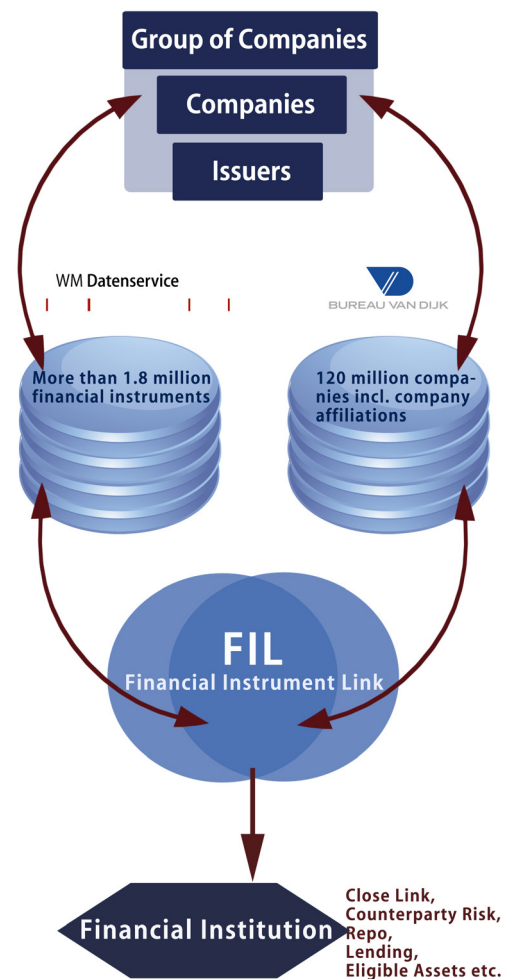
Group of Companies

Companies

Issuers

WM Datenservice

BUREAU VAN DIJK

More than 1.8 million financial instruments

120 million companies incl. company affiliations

FIL
Financial Instrument Link

Financial Institution

Close Link,
Counterparty Risk,
Repo,
Lending,
Eligible Assets etc.